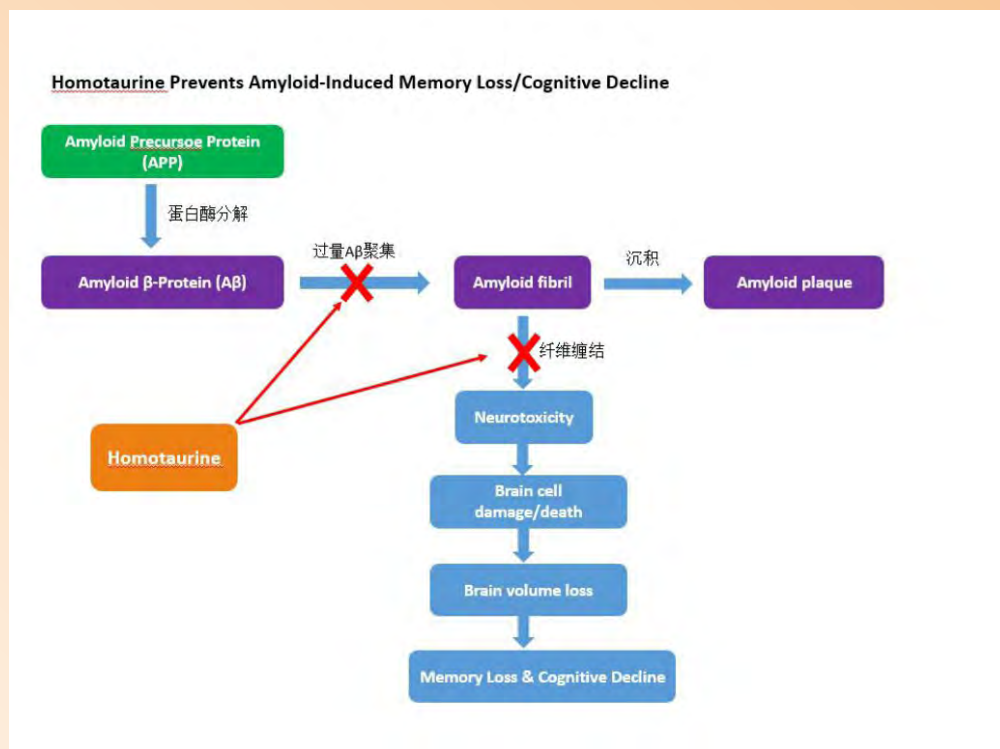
Homotaurine Prevents Amyloid-Induced Memory Loss/Cognitive Decline

Amyloid Precursoe Protein (APP)

蛋白酶分解

Amyloid β-Protein (Aβ)

过量Aβ聚集

Amyloid fibril

沉积

Amyloid plaque

纤维缠结

Homotaurine

Neurotoxicity

Brain cell damage/death

Brain volume loss

Memory Loss & Cognitive Decline